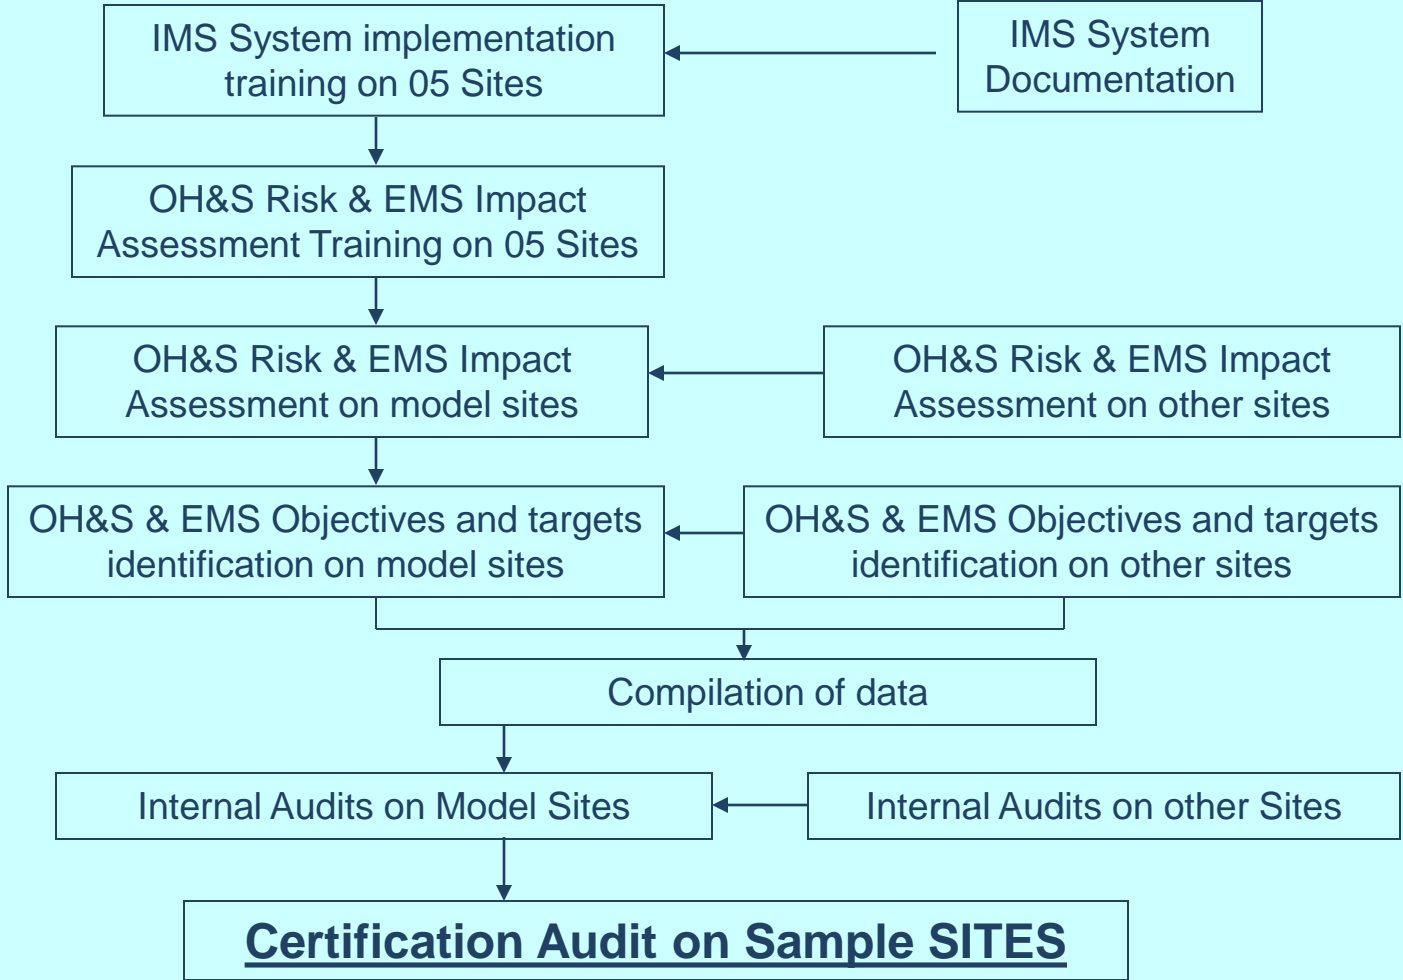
IMS System implementation training on 05 Sites

IMS System Documentation

OH&S Risk & EMS Impact Assessment Training on 05 Sites

OH&S Risk & EMS Impact Assessment on model sites

OH&S Risk & EMS Impact Assessment on other sites

OH&S & EMS Objectives and targets identification on model sites

OH&S & EMS Objectives and targets identification on other sites

Compilation of data

Internal Audits on Model Sites

Internal Audits on other Sites

Certification Audit on Sample SITES